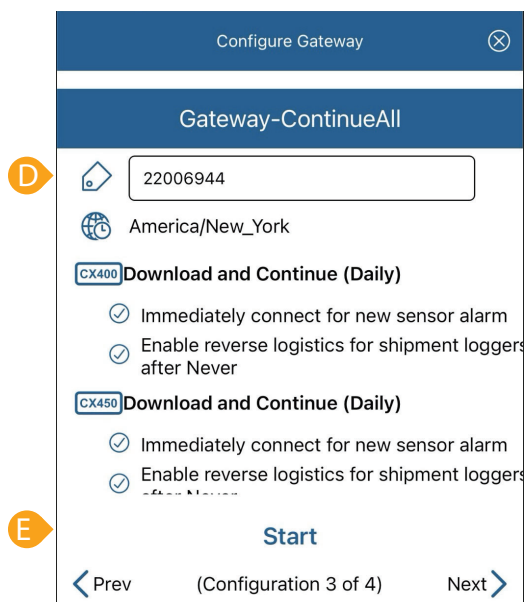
Configure Gateway

Gateway-ContinueAll

D

22006944

America/New_York

CX400 Download and Continue (Daily)

Immediately connect for new sensor alarm

Enable reverse logistics for shipment loggers after Never

CX450 Download and Continue (Daily)

Immediately connect for new sensor alarm

Enable reverse logistics for shipment loggers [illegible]

E

Start

Prev (Configuration 3 of 4) Next